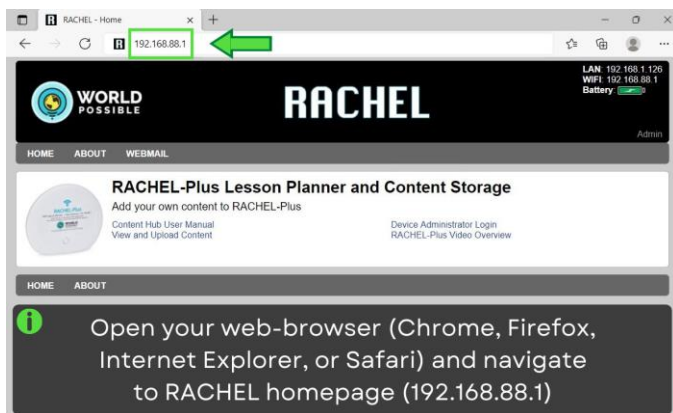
RACHEL - Home
192.168.88.1

WORLD POSSIBLE

RACHEL

LAN: 192.168.1.126
WIFI: 192.168.88.1
Battery:

Admin

HOME ABOUT WEBMAIL

RACHEL-Plus Lesson Planner and Content Storage

Add your own content to RACHEL-Plus

Content Hub User Manual
View and Upload Content

Device Administrator Login
RACHEL-Plus Video Overview

HOME ABOUT

Open your web-browser (Chrome, Firefox, Internet Explorer, or Safari) and navigate to RACHEL homepage (192.168.88.1)